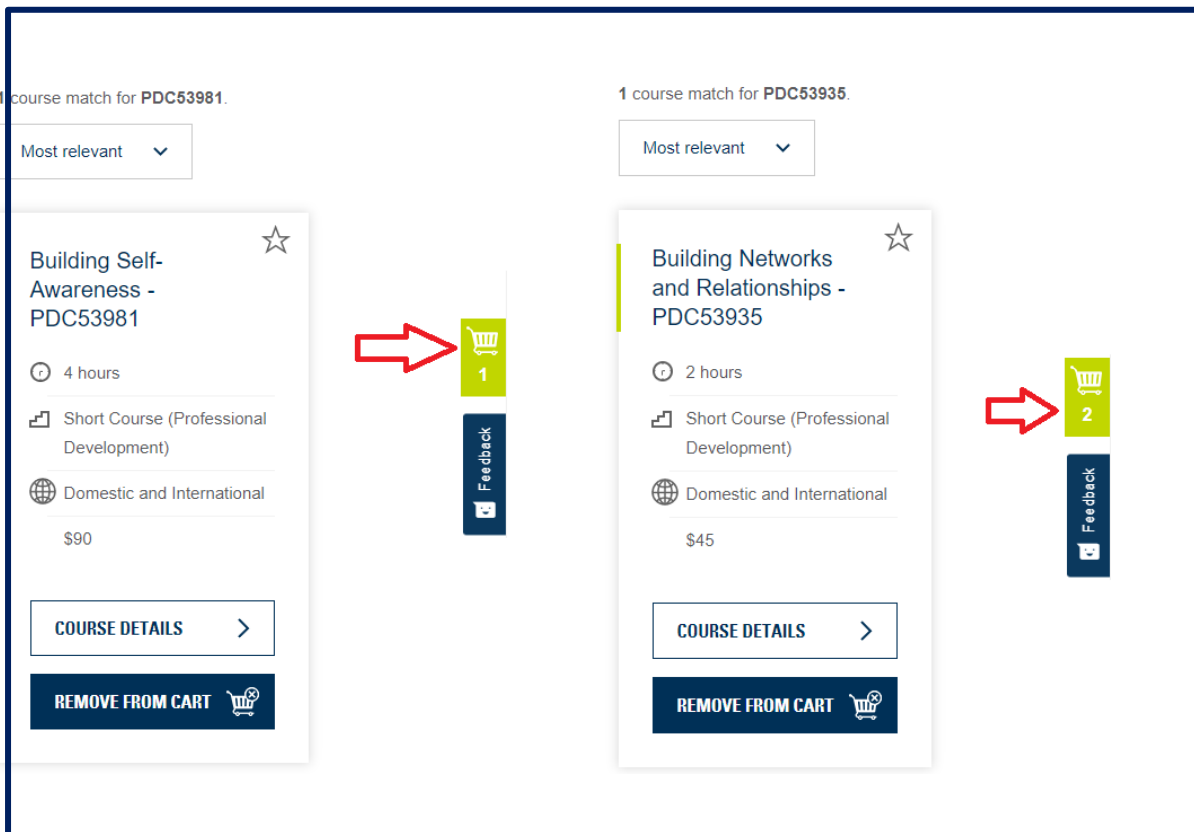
1 course match for **PDC53981**.

Most relevant

Building Self-Awareness - PDC53981

4 hours

Short Course (Professional Development)

Domestic and International

$90

COURSE DETAILS

REMOVE FROM CART

1

Feedback

1 course match for **PDC53935**.

Most relevant

Building Networks and Relationships - PDC53935

2 hours

Short Course (Professional Development)

Domestic and International

$45

COURSE DETAILS

REMOVE FROM CART

2

Feedback